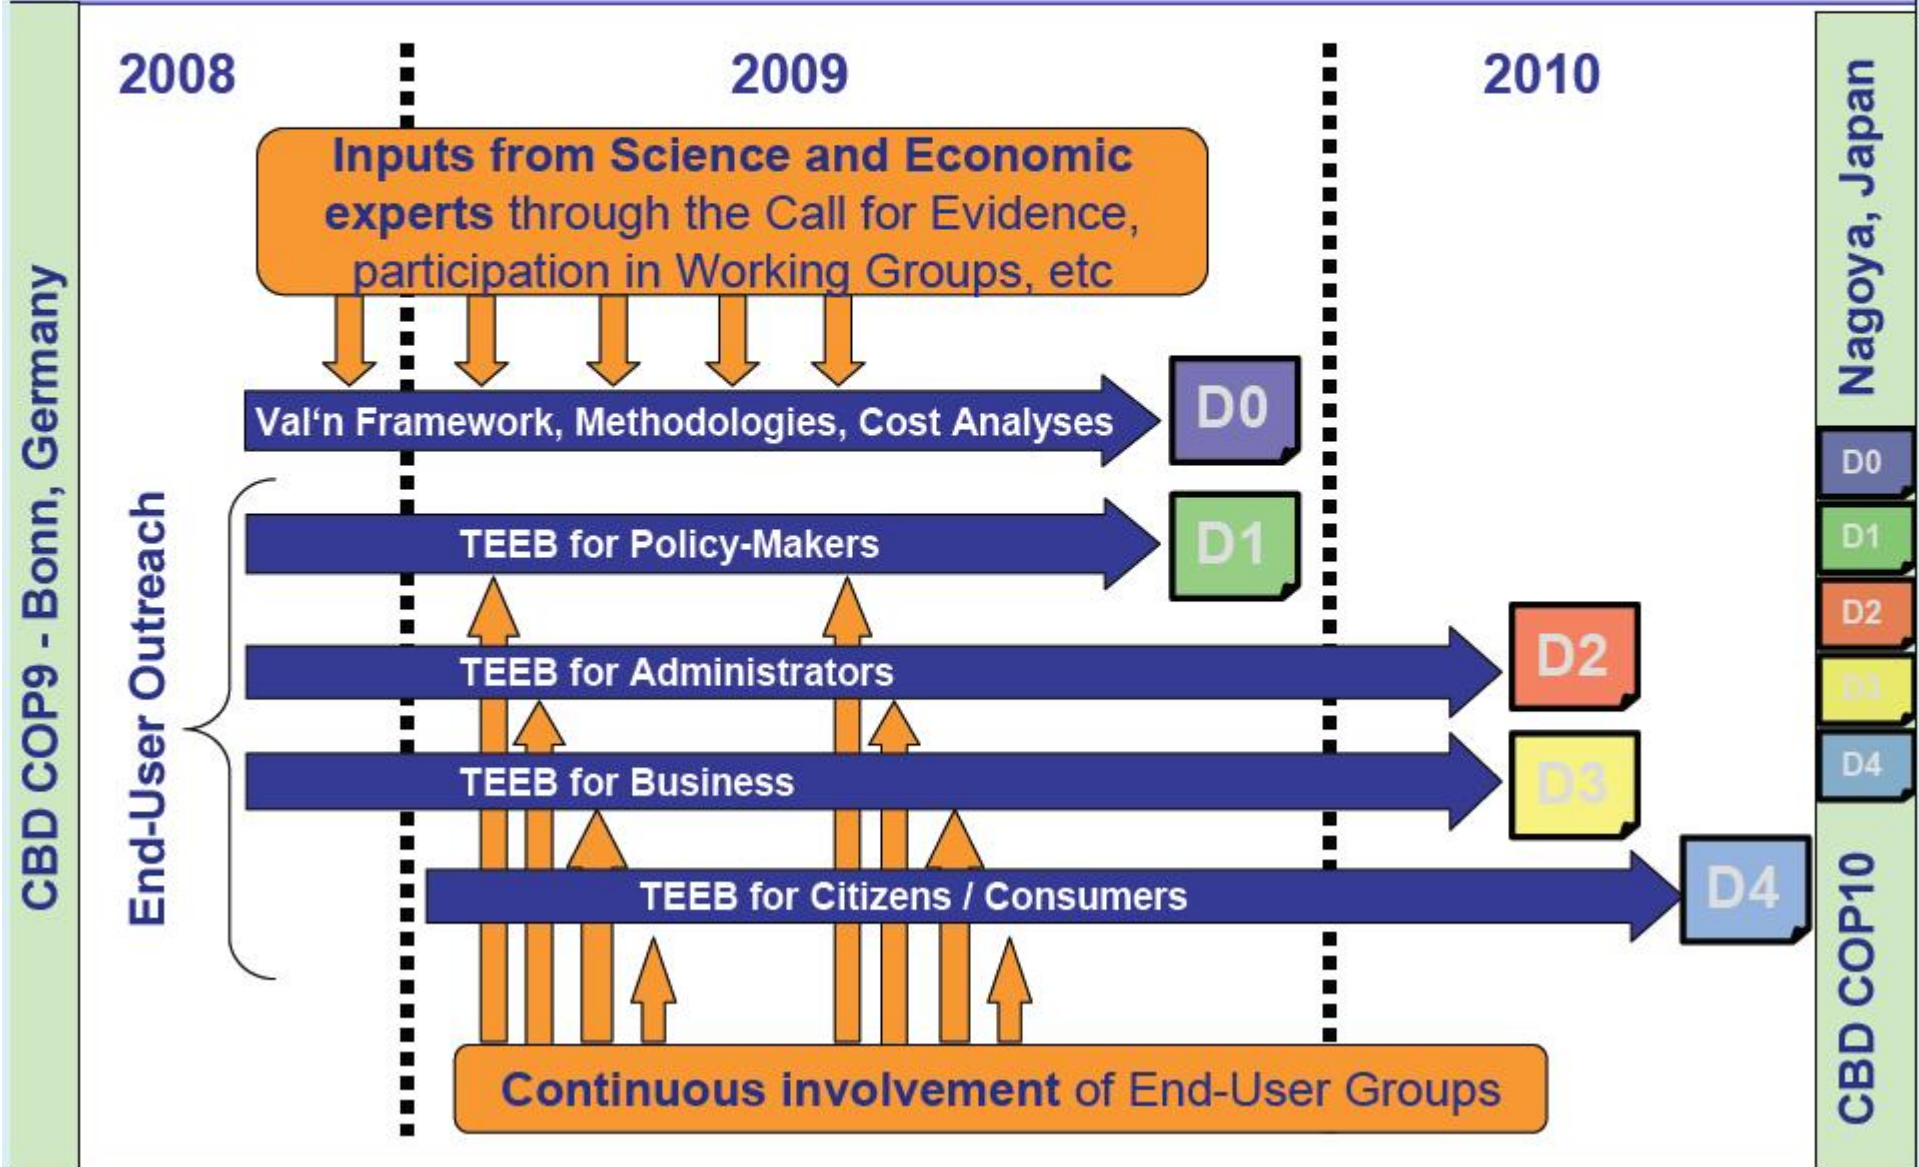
CBD COP9 - Bonn, Germany

2008

2009

2010

Inputs from Science and Economic experts through the Call for Evidence, participation in Working Groups, etc

Val'n Framework, Methodologies, Cost Analyses

D0

End-User Outreach

TEEB for Policy-Makers

D1

TEEB for Administrators

D2

TEEB for Business

D3

TEEB for Citizens / Consumers

D4

Continuous involvement of End-User Groups

Nagoya, Japan

D0

D1

D2

D3

D4

CBD COP10